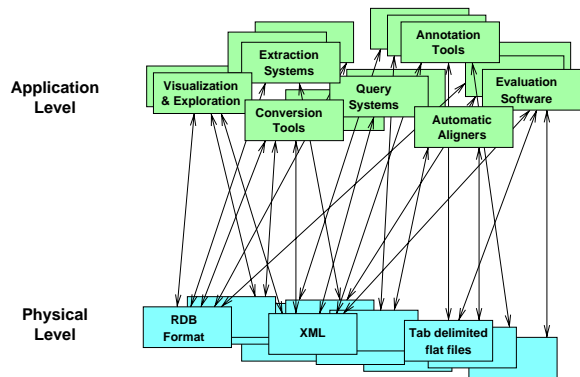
Application Level

Extraction Systems

Annotation Tools

Visualization & Exploration

Query Systems

Evaluation Software

Conversion Tools

Automatic Aligners

Physical Level

RDB Format

XML

Tab delimited flat files